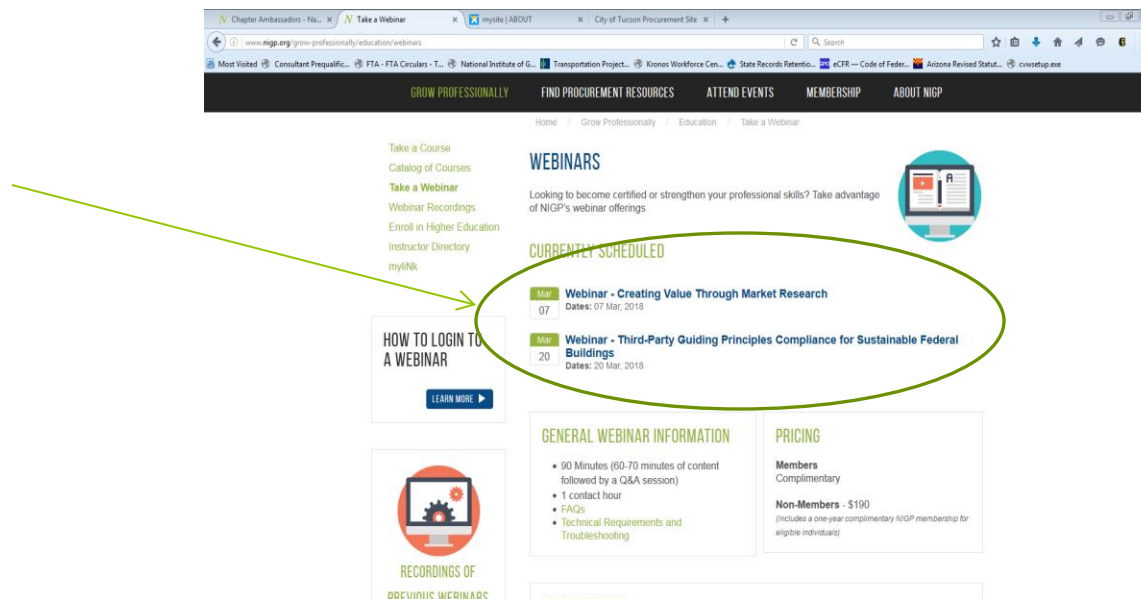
Chapter Ambassadors - Na... × Take a Webinar × mysite | ABOUT × City of Tucson Procurement Site × +

www.nigp.org/grow-professionally/education/webinars

Search

Most Visited Consultant Prequalific... FTA - FTA Circulars - T... National Institute of G... Transportation Project... Kronos Workforce Cen... State Records Retentio... eCFR — Code of Feder... Arizona Revised Statut... cvwsetup.exe

GROW PROFESSIONALLY FIND PROCUREMENT RESOURCES ATTEND EVENTS MEMBERSHIP ABOUT NIGP

Home / Grow Professionally / Education / Take a Webinar

Take a Course
Catalog of Courses
Take a Webinar
Webinar Recordings
Enroll in Higher Education
Instructor Directory
myliNk

WEBINARS

Looking to become certified or strengthen your professional skills? Take advantage of NIGP's webinar offerings

CURRENTLY SCHEDULED

Mar 07 Webinar - Creating Value Through Market Research
Dates: 07 Mar, 2018

Mar 20 Webinar - Third-Party Guiding Principles Compliance for Sustainable Federal Buildings
Dates: 20 Mar, 2018

HOW TO LOGIN TO A WEBINAR

LEARN MORE

GENERAL WEBINAR INFORMATION

• 90 Minutes (60-70 minutes of content followed by a Q&A session)
• 1 contact hour
• FAQs
• Technical Requirements and Troubleshooting

PRICING

Members
Complimentary

Non-Members - $190
(Includes a one-year complimentary NIGP membership for eligible individuals)

RECORDINGS OF PREVIOUS WEBINARS